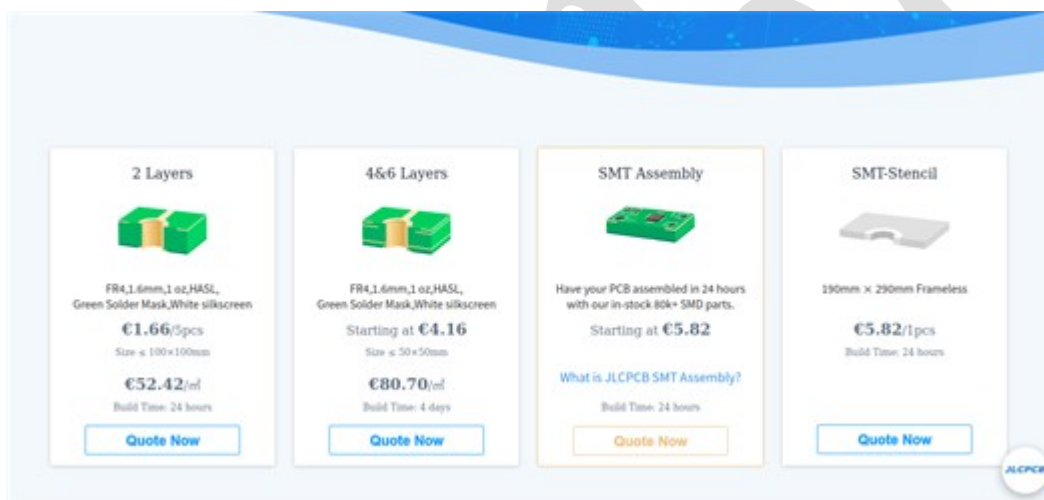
2 Layers

FR4,1.6mm,1 oz,HASL, Green Solder Mask,White silkscreen

€1.66/5pcs

Size ≤ 100×100mm

€52.42/㎡

Build Time: 24 hours

Quote Now

4&6 Layers

FR4,1.6mm,1 oz,HASL, Green Solder Mask,White silkscreen

Starting at €4.16

Size ≤ 50×50mm

€80.70/㎡

Build Time: 4 days

Quote Now

SMT Assembly

Have your PCB assembled in 24 hours with our in-stock 80k+ SMD parts.

Starting at €5.82

What is JLCPCB SMT Assembly?

Build Time: 24 hours

Quote Now

SMT-Stencil

190mm × 290mm Frameless

€5.82/1pcs

Build Time: 24 hours

Quote Now

JLCPCB